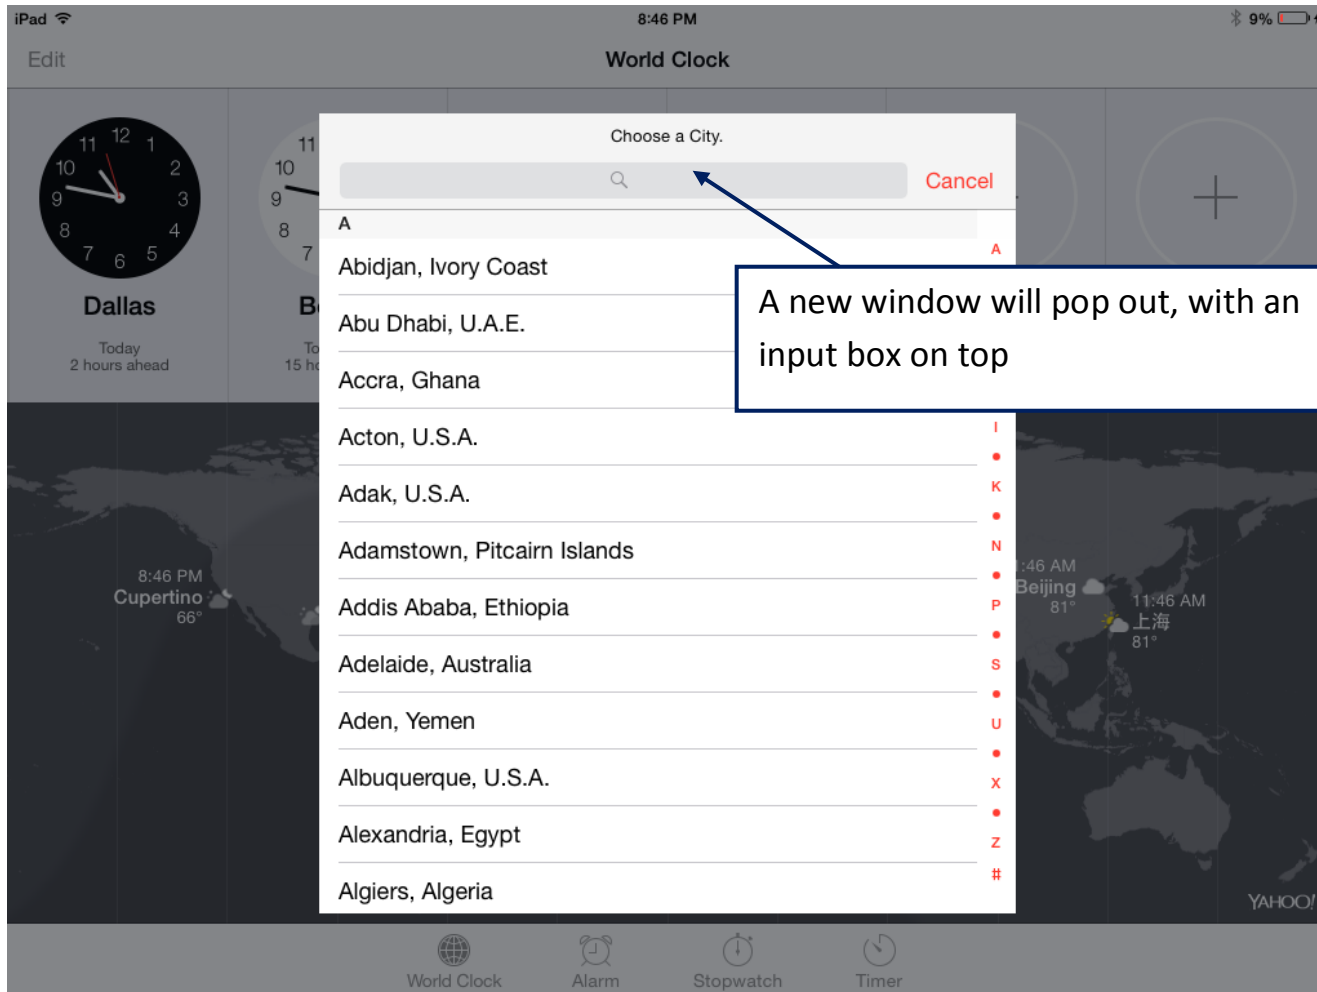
iPad 8:46 PM 9%

Edit World Clock

11 12 1 10 2 9 3 8 4 7 6 5

Dallas
Today
2 hours ahead

11 10 9 8 7

B
To
15 ho

Choose a City.

Cancel

A

Abidjan, Ivory Coast
Abu Dhabi, U.A.E.
Accra, Ghana
Acton, U.S.A.
Adak, U.S.A.
Adamstown, Pitcairn Islands
Addis Ababa, Ethiopia
Adelaide, Australia
Aden, Yemen
Albuquerque, U.S.A.
Alexandria, Egypt
Algiers, Algeria

A
I
•
K
•
N
•
P
•
S
•
U
•
X
•
Z
#

A new window will pop out, with an input box on top

8:46 PM
Cupertino
66°

:46 AM
Beijing
81°

11:46 AM
上海
81°

YAHOO!

World Clock Alarm Stopwatch Timer